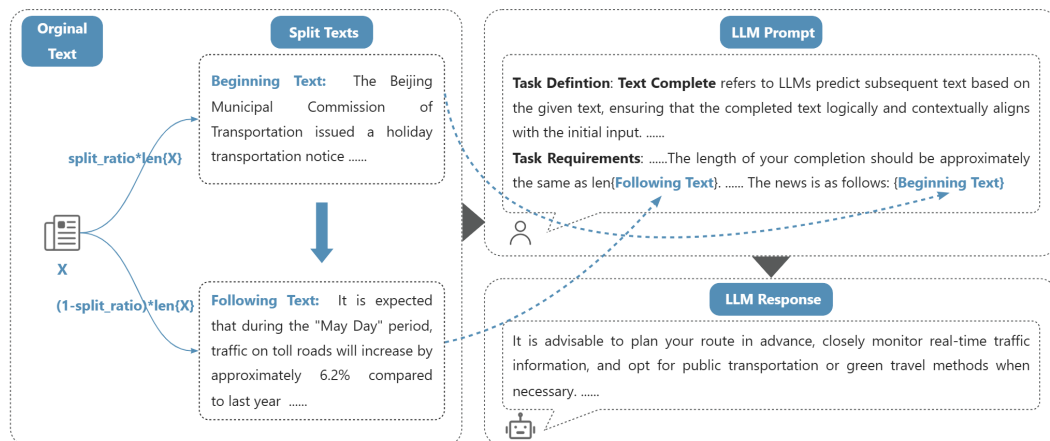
Orginal Text

Split Texts

split_ratio*len{X}

X

(1-split_ratio)*len{X}

Beginning Text: The Beijing Municipal Commission of Transportation issued a holiday transportation notice ......

Following Text: It is expected that during the "May Day" period, traffic on toll roads will increase by approximately 6.2% compared to last year ......

LLM Prompt

Task Defintion: Text Complete refers to LLMs predict subsequent text based on the given text, ensuring that the completed text logically and contextually aligns with the initial input. ......

Task Requirements: ......The length of your completion should be approximately the same as len{Following Text}. ...... The news is as follows: {Beginning Text}

LLM Response

It is advisable to plan your route in advance, closely monitor real-time traffic information, and opt for public transportation or green travel methods when necessary. ......